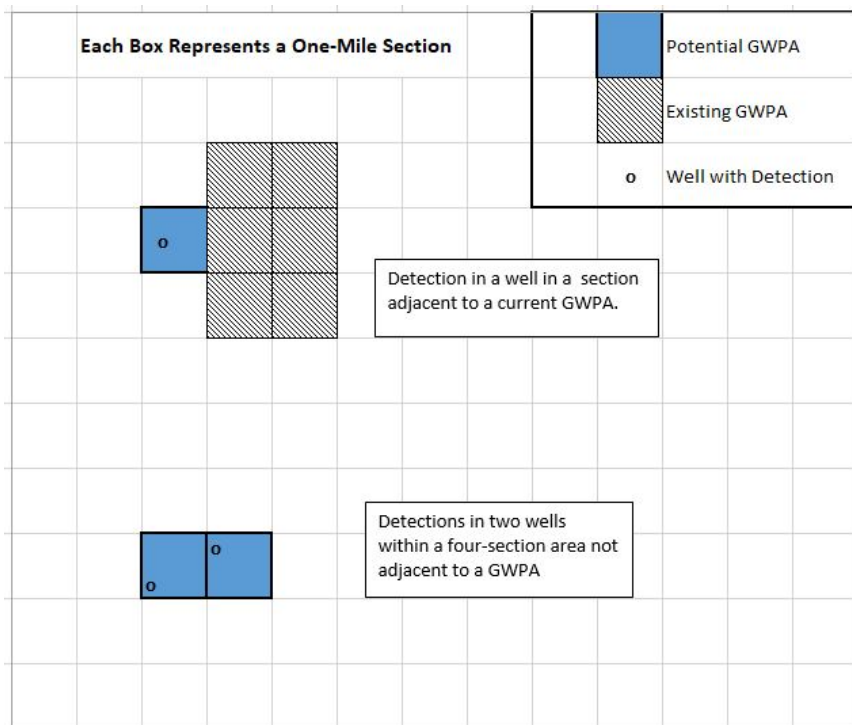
Each Box Represents a One-Mile Section

Potential GWPA

Existing GWPA

o Well with Detection

o

Detection in a well in a section adjacent to a current GWPA.

o

o

Detections in two wells within a four-section area not adjacent to a GWPA